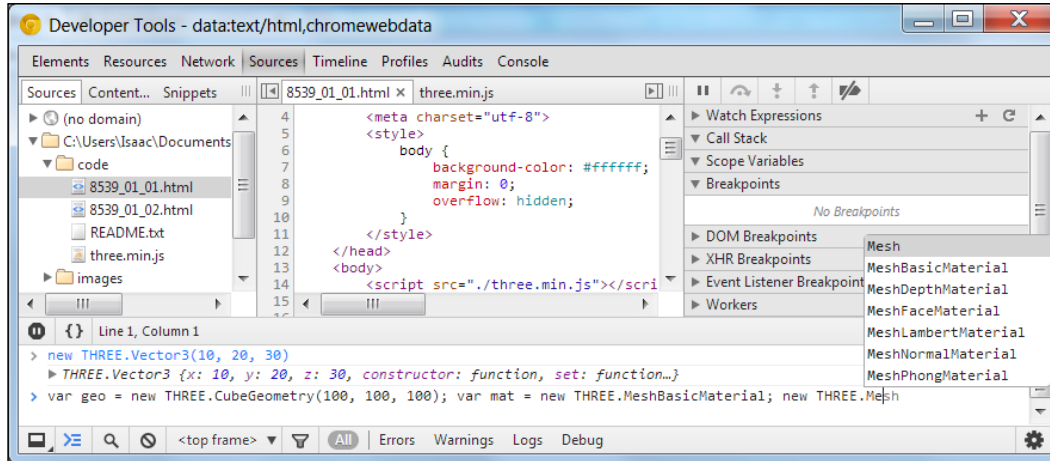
Developer Tools - data:text/html,chromewebdata

Elements Resources Network Sources Timeline Profiles Audits Console

Sources Content... Snippets

(no domain)
C:\Users\Isaac\Documents
code
8539_01_01.html
8539_01_02.html
README.txt
three.min.js
images

8539_01_01.html × three.min.js

4 <meta charset="utf-8">
5 <style>
6 body {
7 background-color: #ffffff;
8 margin: 0;
9 overflow: hidden;
10 }
11 </style>
12 </head>
13 <body>
14 <script src="./three.min.js"></scri
15

Watch Expressions
Call Stack
Scope Variables
Breakpoints
No Breakpoints
DOM Breakpoints
XHR Breakpoints
Event Listener Breakpoint
Workers

Mesh
MeshBasicMaterial
MeshDepthMaterial
MeshFaceMaterial
MeshLambertMaterial
MeshNormalMaterial
MeshPhongMaterial

{} Line 1, Column 1

> new THREE.Vector3(10, 20, 30)
THREE.Vector3 {x: 10, y: 20, z: 30, constructor: function, set: function…}
> var geo = new THREE.CubeGeometry(100, 100, 100); var mat = new THREE.MeshBasicMaterial; new THREE.Mesh

<top frame> All Errors Warnings Logs Debug